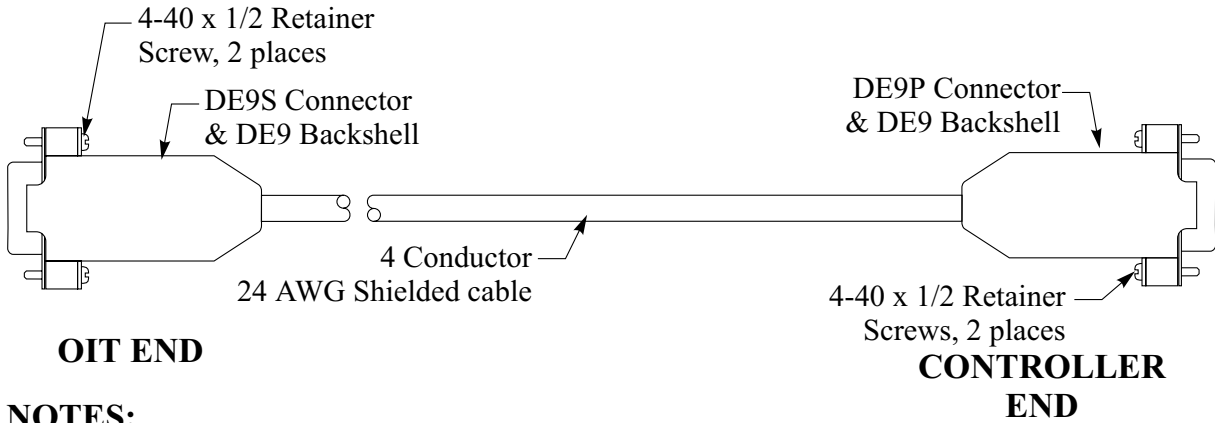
4-40 x 1/2 Retainer Screw, 2 places

DE9S Connector & DE9 Backshell

DE9P Connector & DE9 Backshell

4 Conductor 24 AWG Shielded cable

4-40 x 1/2 Retainer Screws, 2 places

OIT END

CONTROLLER END

NOTES: